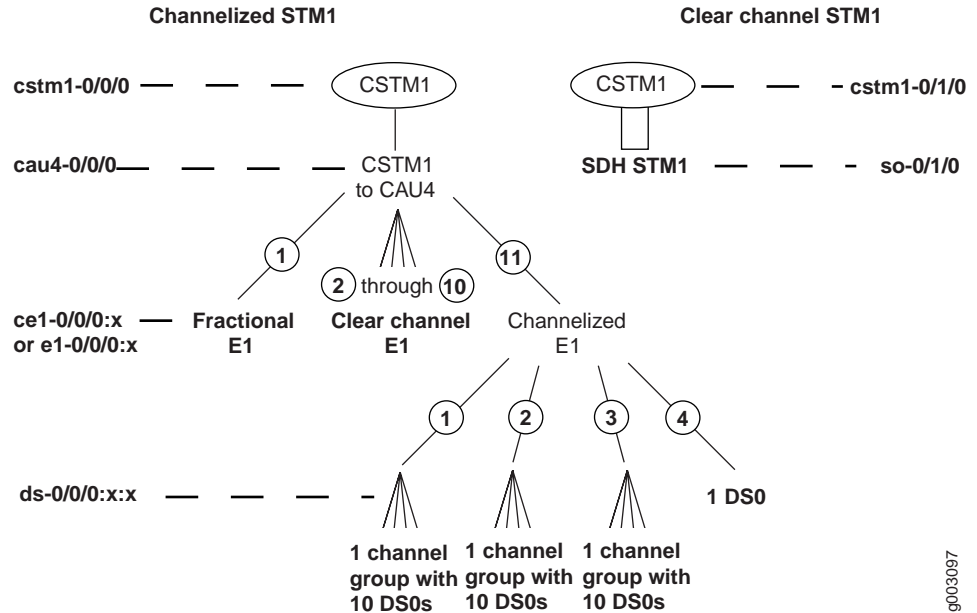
Channelized STM1

Clear channel STM1

cstm1-0/0/0

CSTM1

CSTM1

cstm1-0/1/0

cau4-0/0/0

CSTM1 to CAU4

SDH STM1

so-0/1/0

1

2 through 10

11

ce1-0/0/0:x or e1-0/0/0:x

Fractional E1

Clear channel E1

Channelized E1

1

2

3

4

ds-0/0/0:x:x

1 DS0

1 channel group with 10 DS0s

1 channel group with 10 DS0s

1 channel group with 10 DS0s

g003097